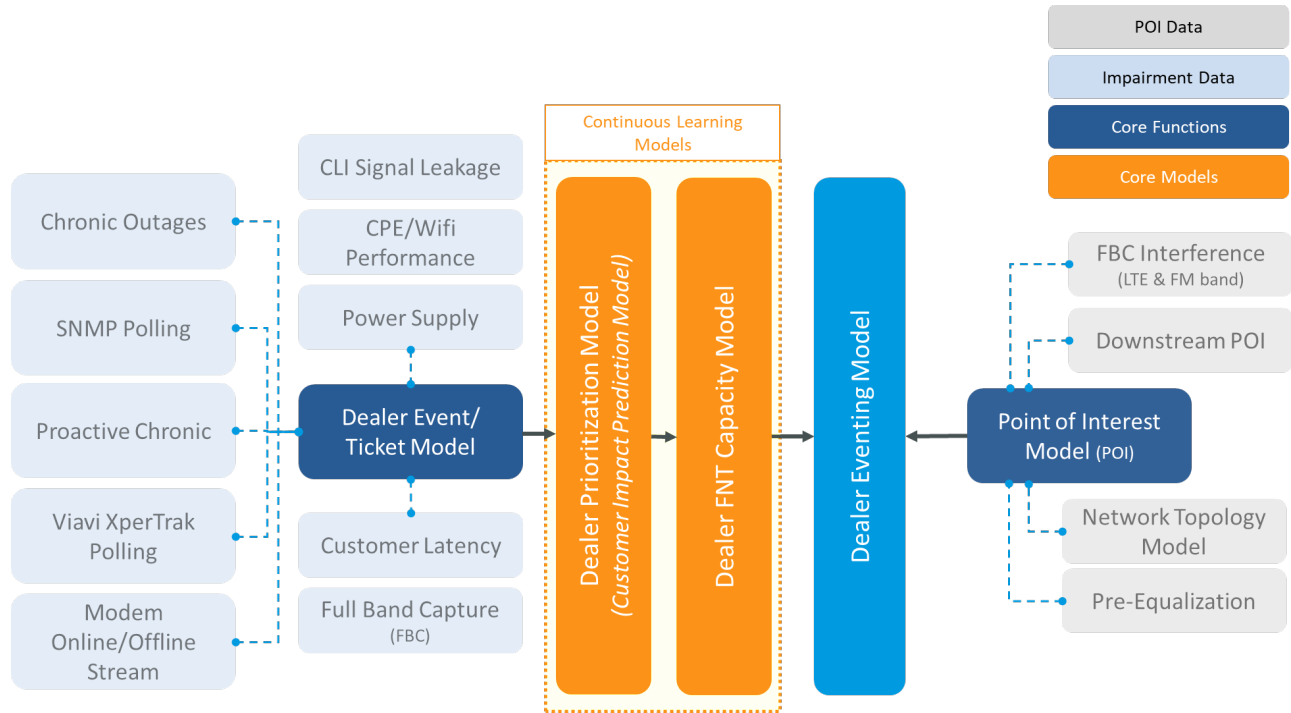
POI Data

Impairment Data

Core Functions

Core Models

Continuous Learning Models

Chronic Outages

SNMP Polling

Proactive Chronic

Viavi XperTrak Polling

Modem Online/Offline Stream

CLI Signal Leakage

CPE/Wifi Performance

Power Supply

Dealer Event/ Ticket Model

Customer Latency

Full Band Capture (FBC)

Dealer Prioritization Model (Customer Impact Prediction Model)

Dealer FNT Capacity Model

Dealer Eventing Model

FBC Interference (LTE & FM band)

Downstream POI

Point of Interest Model (POI)

Network Topology Model

Pre-Equalization